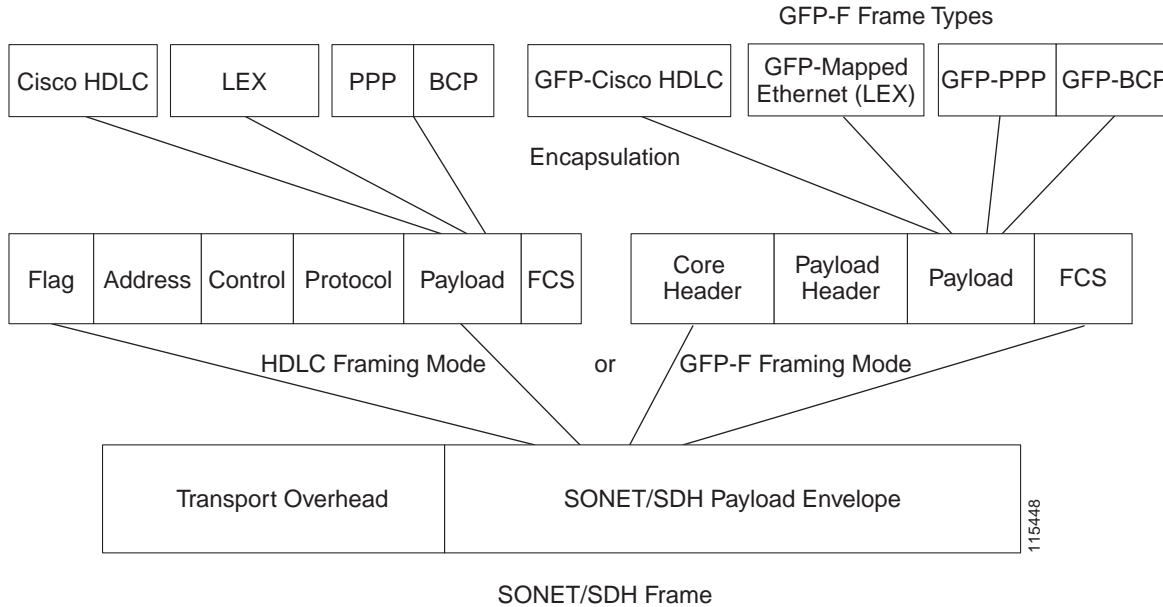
GFP-F Frame Types

Cisco HDLC

LEX

PPP

BCP

GFP-Cisco HDLC

GFP-Mapped Ethernet (LEX)

GFP-PPP

GFP-BCP

Encapsulation

Flag

Address

Control

Protocol

Payload

FCS

Core Header

Payload Header

Payload

FCS

HDLC Framing Mode

or

GFP-F Framing Mode

Transport Overhead

SONET/SDH Payload Envelope

115448

SONET/SDH Frame